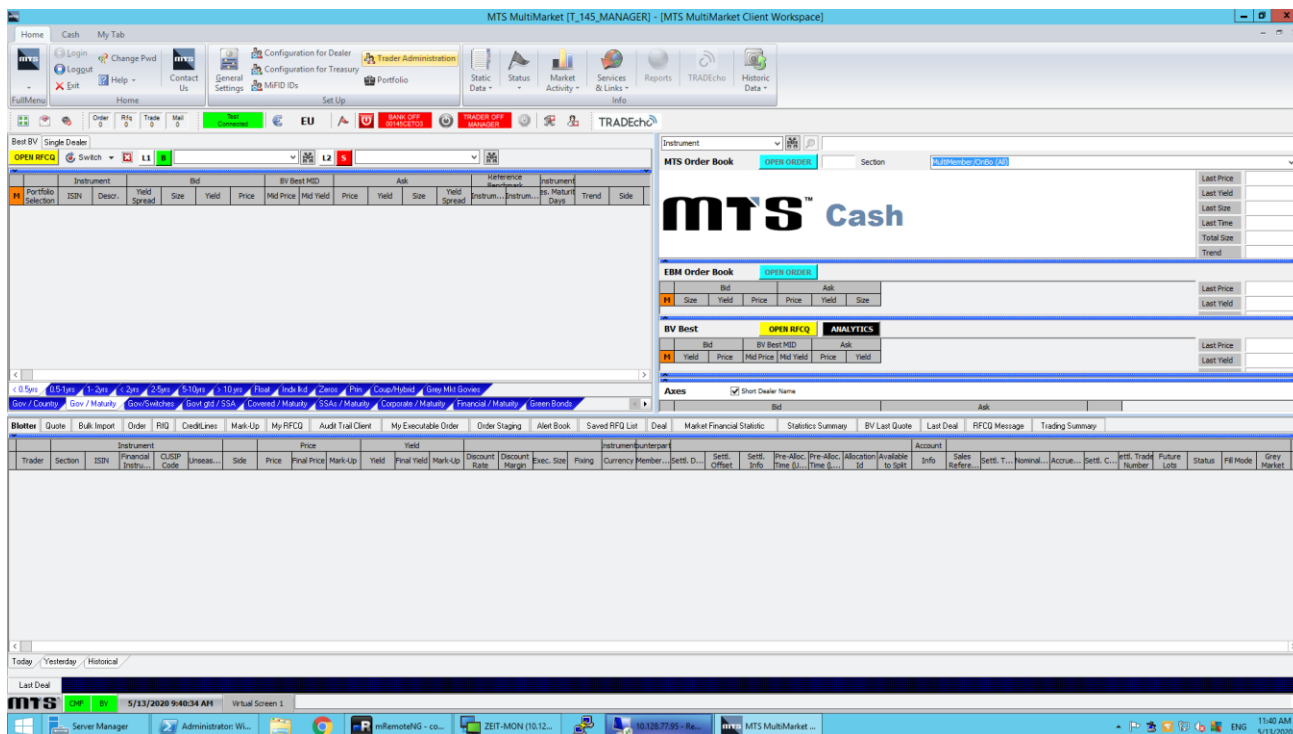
MTS MultiMarket [T_145_MANAGER] - [MTS MultiMarket Client Workspace]

Home Cash My Tab

Login Logout Exit Change Pwd Help Contact Us
FullMenu Home

General Settings Configuration for Dealer Configuration for Treasury MiFID IDs Trader Administration Portfolio
Set Up

Static Data Status Market Activity Services & Links Reports TRADEcho Historic Data
Info

Order 0 Rfq 0 Trade 0 Mail 0 Test Connected EU BANK OFF TRADER OFF MANAGER TRADEcho

Best BV Single Dealer
OPEN RFCQ Switch L1 B L2 S

| M | Portfolio Selection | Instrument ISIN | Descr. | Yield Spread | Bid Size | Yield | Price | BV Best MID Mid Price | Mid Yield | Ask Price | Yield | Size | Yield Spread | Reference Benchmark Instrum... | Instrum... | Instrument es. Maturit Days | Trend | Side |
|---|---|---|---|---|---|---|---|---|---|---|---|---|---|---|---|---|---|---|

< 0.5yrs 0.5-1yrs 1-2yrs < 2yrs 2-5yrs 5-10yrs > 10 yrs Float Indx lkd Zeros Prin Coup/Hybrid Grey Mkt Govies
Gov / Country Gov / Maturity Gov/Switches Govt gtd / SSA Covered / Maturity SSAs / Maturity Corporate / Maturity Financial / Maturity Green Bonds

Instrument
MTS Order Book OPEN ORDER Section MultiMember/OnBo (All)

MTS™ Cash

Last Price
Last Yield
Last Size
Last Time
Total Size
Trend

EBM Order Book OPEN ORDER
| M | Bid Size | Yield | Price | Ask Price | Yield | Size |
|---|---|---|---|---|---|---|
Last Price
Last Yield

BV Best OPEN RFCQ ANALYTICS
| M | Bid Yield | Price | BV Best MID Mid Price | Mid Yield | Ask Price | Yield |
|---|---|---|---|---|---|---|
Last Price
Last Yield

Axes Short Dealer Name
Bid Ask

Blotter Quote Bulk Import Order RIQ CreditLines Mark-Up My RFCQ Audit Trail Client My Executable Order Order Staging Alert Book Saved RFQ List Deal Market Financial Statistic Statistics Summary BV Last Quote Last Deal RFCQ Message Trading Summary

| Trader | Section | Instrument ISIN | Financial Instru... | CUSIP Code | Unseas... | Side | Price | Final Price | Mark-Up | Yield | Final Yield | Mark-Up | Discount Rate | Discount Margin | Exec. Size | Fixing | Instrument Currency | Counterpart Member... | Settl. D... | Settl. Offset | Settl. Info | Pre-Alloc. Time (U... | Pre-Alloc. Time (L... | Allocation Id | Available to Split | Account Info | Sales Refere... | Settl. T... | Nominal... | Accrue... | Settl. C... | Settl. Trade Number | Future Lots | Status | Fill Mode | Grey Market |
|---|---|---|---|---|---|---|---|---|---|---|---|---|---|---|---|---|---|---|---|---|---|---|---|---|---|---|---|---|---|---|---|---|---|---|---|---|

Today Yesterday Historical

Last Deal
MTS CHF BV 5/13/2020 9:40:34 AM Virtual Screen 1

Server Manager Administrator: Wi... mRemoteNG - co... ZEIT-MON (10.12... 10.128.77.95 - Re... MTS MultiMarket ... ENG 11:40 AM 5/13/2020